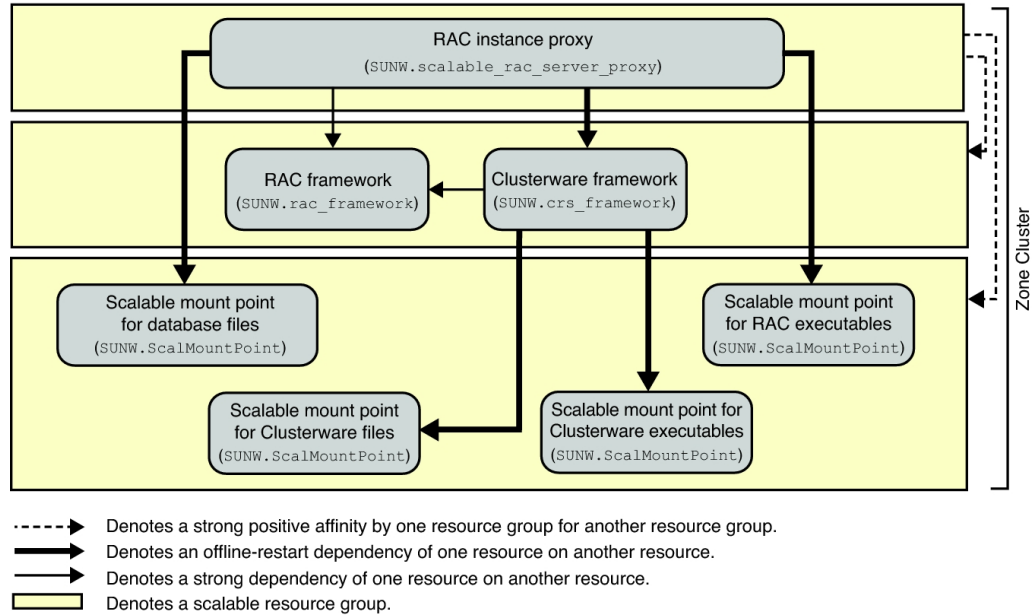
RAC instance proxy
(SUNW.scalable_rac_server_proxy)

RAC framework
(SUNW.rac_framework)

Clusterware framework
(SUNW.crs_framework)

Scalable mount point for database files
(SUNW.ScalMountPoint)

Scalable mount point for RAC executables
(SUNW.ScalMountPoint)

Scalable mount point for Clusterware files
(SUNW.ScalMountPoint)

Scalable mount point for Clusterware executables
(SUNW.ScalMountPoint)

Zone Cluster

Denotes a strong positive affinity by one resource group for another resource group.
Denotes an offline-restart dependency of one resource on another resource.
Denotes a strong dependency of one resource on another resource.
Denotes a scalable resource group.